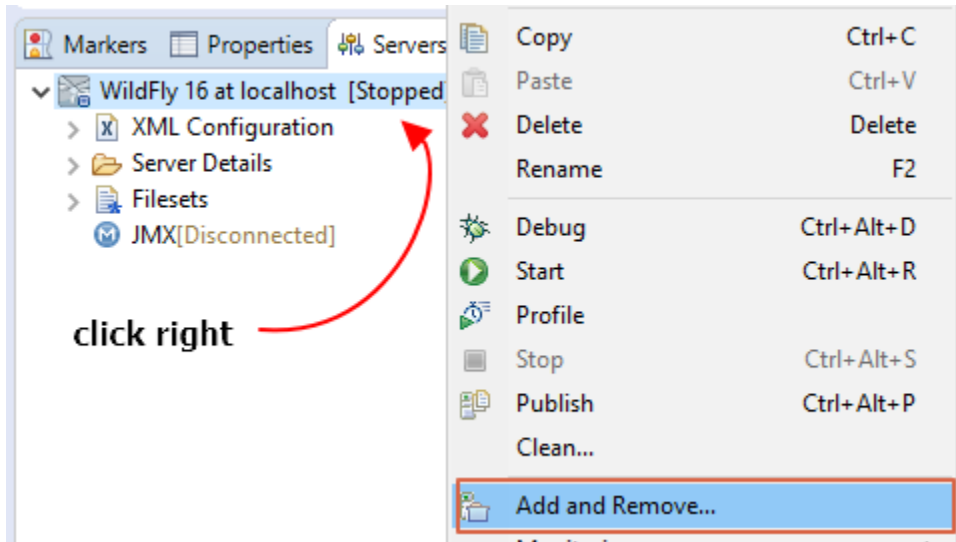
Markers Properties Servers

WildFly 16 at localhost [Stopped]
XML Configuration
Server Details
Filesets
JMX[Disconnected]

click right

| | |
|---|---|
| Copy | Ctrl+C |
| Paste | Ctrl+V |
| Delete | Delete |
| Rename | F2 |
| Debug | Ctrl+Alt+D |
| Start | Ctrl+Alt+R |
| Profile | |
| Stop | Ctrl+Alt+S |
| Publish | Ctrl+Alt+P |
| Clean... | |
| Add and Remove... | |

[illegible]